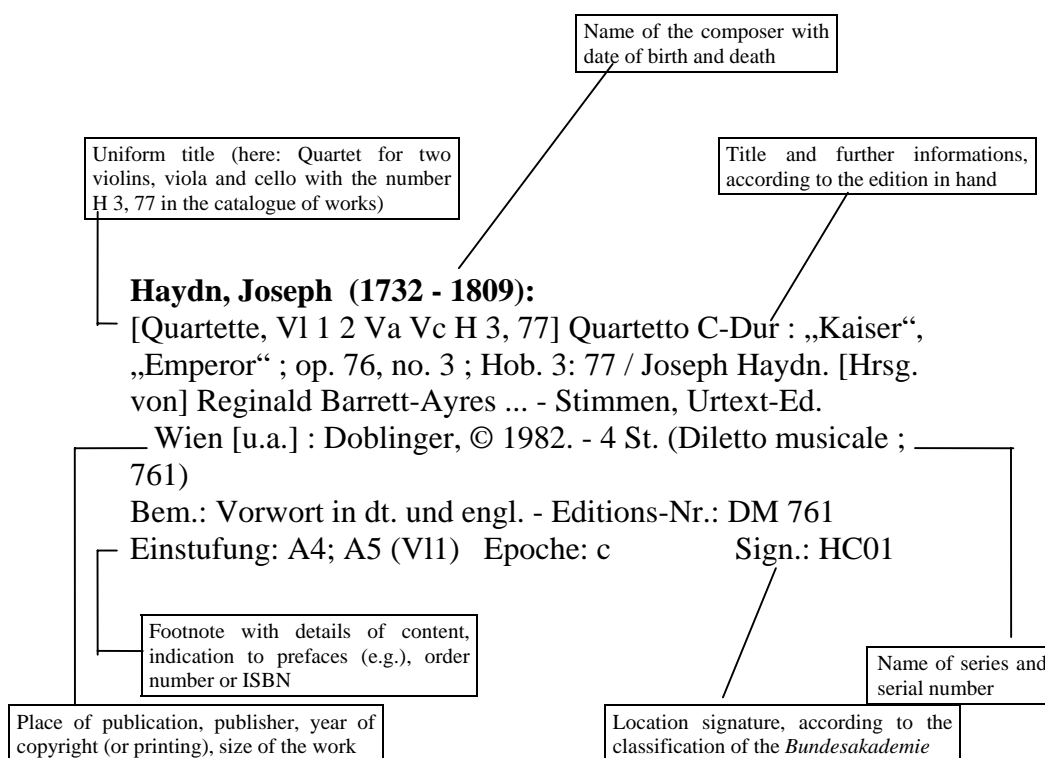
Name of the composer with date of birth and death

Uniform title (here: Quartet for two violins, viola and cello with the number H 3, 77 in the catalogue of works)

Title and further informations, according to the edition in hand

**Haydn, Joseph (1732 - 1809):**
[Quartette, Vl 1 2 Va Vc H 3, 77] Quartetto C-Dur : „Kaiser", „Emperor" ; op. 76, no. 3 ; Hob. 3: 77 / Joseph Haydn. [Hrsg. von] Reginald Barrett-Ayres ... - Stimmen, Urtext-Ed.
Wien [u.a.] : Doblinger, © 1982. - 4 St. (Diletto musicale ; 761)
Bem.: Vorwort in dt. und engl. - Editions-Nr.: DM 761
Einstufung: A4; A5 (Vl1) Epoche: c Sign.: HC01

Footnote with details of content, indication to prefaces (e.g.), order number or ISBN

Name of series and serial number

Place of publication, publisher, year of copyright (or printing), size of the work

Location signature, according to the classification of the *Bundesakademie*